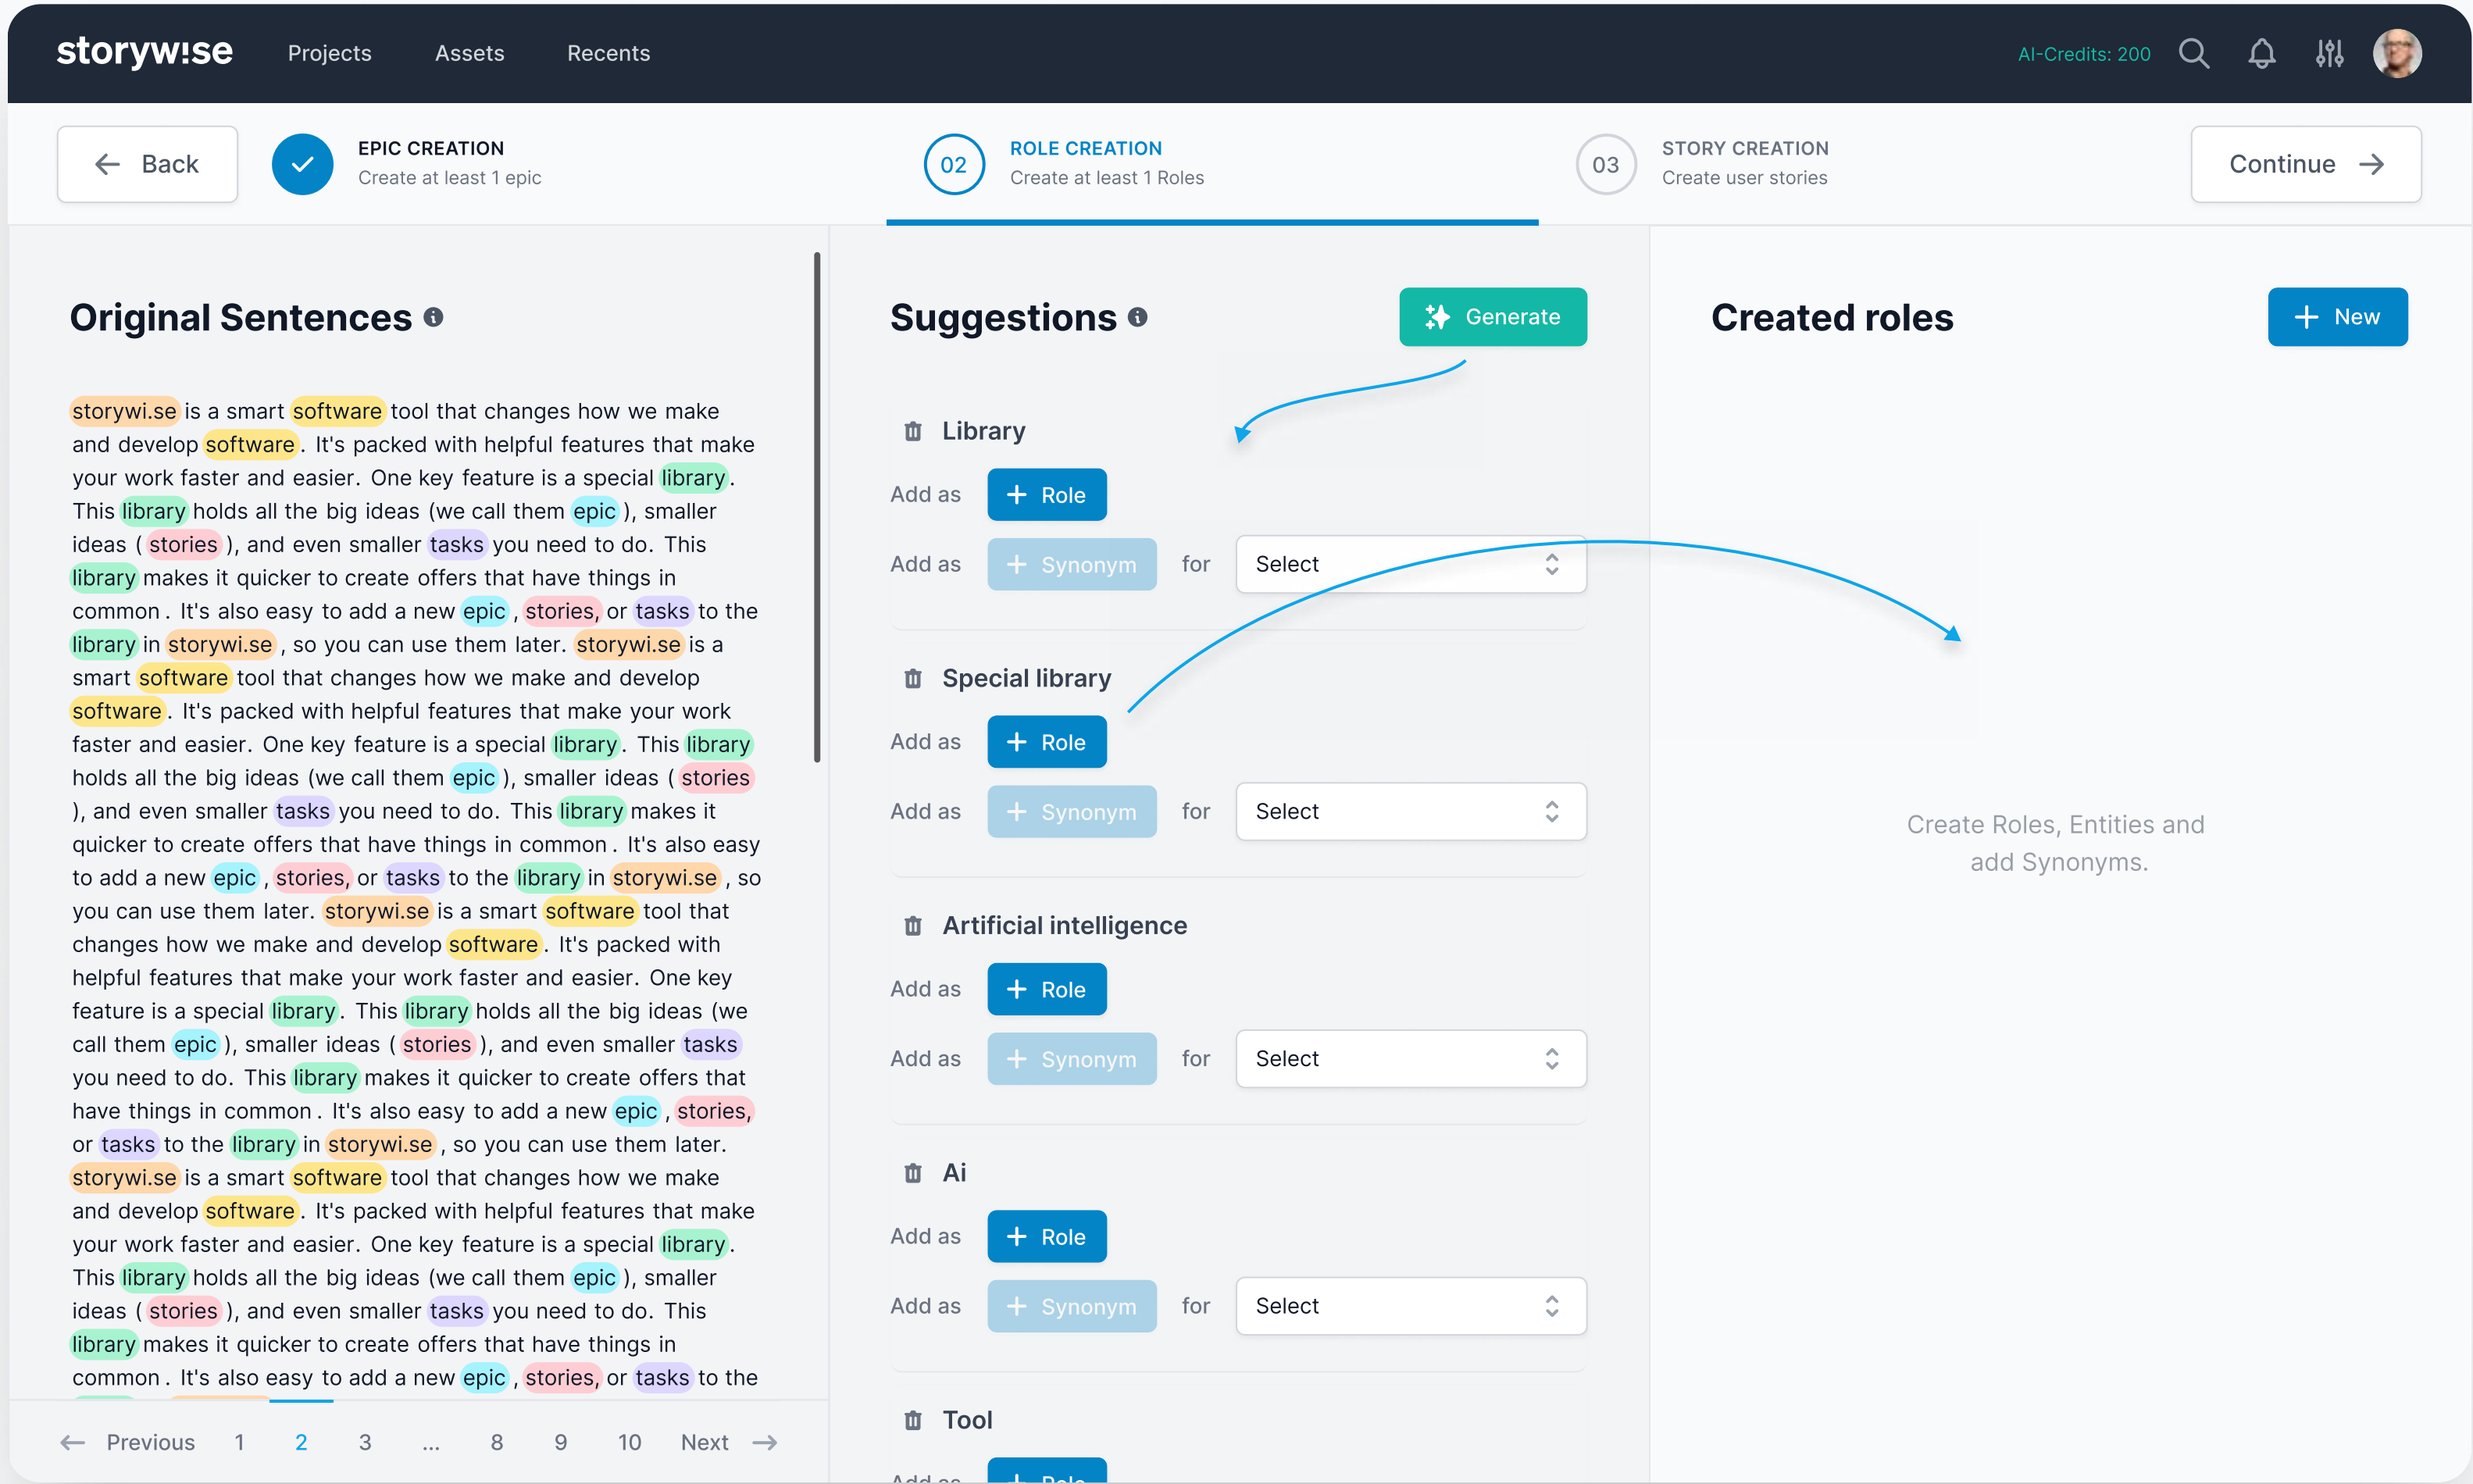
storyw!se Projects Assets Recents AI-Credits: 200

Back

EPIC CREATION
Create at least 1 epic

02
ROLE CREATION
Create at least 1 Roles

03
STORY CREATION
Create user stories

Continue

Original Sentences

storywi.se is a smart software tool that changes how we make and develop software. It's packed with helpful features that make your work faster and easier. One key feature is a special library. This library holds all the big ideas (we call them epic ), smaller ideas ( stories ), and even smaller tasks you need to do. This library makes it quicker to create offers that have things in common . It's also easy to add a new epic , stories, or tasks to the library in storywi.se , so you can use them later. storywi.se is a smart software tool that changes how we make and develop software. It's packed with helpful features that make your work faster and easier. One key feature is a special library. This library holds all the big ideas (we call them epic ), smaller ideas ( stories ), and even smaller tasks you need to do. This library makes it quicker to create offers that have things in common . It's also easy to add a new epic , stories, or tasks to the library in storywi.se , so you can use them later. storywi.se is a smart software tool that changes how we make and develop software. It's packed with helpful features that make your work faster and easier. One key feature is a special library. This library holds all the big ideas (we call them epic ), smaller ideas ( stories ), and even smaller tasks you need to do. This library makes it quicker to create offers that have things in common . It's also easy to add a new epic , stories, or tasks to the library in storywi.se , so you can use them later. storywi.se is a smart software tool that changes how we make and develop software. It's packed with helpful features that make your work faster and easier. One key feature is a special library. This library holds all the big ideas (we call them epic ), smaller ideas ( stories ), and even smaller tasks you need to do. This library makes it quicker to create offers that have things in common . It's also easy to add a new epic , stories, or tasks to the

Previous 1 2 3 ... 8 9 10 Next

Suggestions
Generate

Library
Add as Role
Add as Synonym for Select

Special library
Add as Role
Add as Synonym for Select

Artificial intelligence
Add as Role
Add as Synonym for Select

Ai
Add as Role
Add as Synonym for Select

Tool
Add as Role

Created roles
New

Create Roles, Entities and add Synonyms.